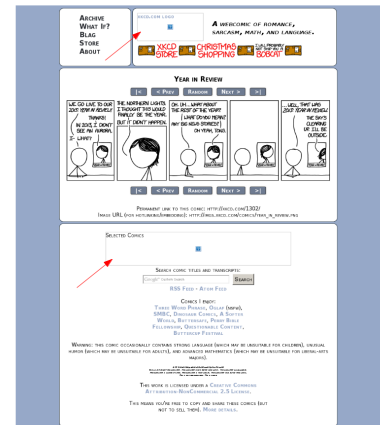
Archive
What If?
Blag
Store
About

XKCD.COM LOGO

A webcomic of romance, sarcasm, math, and language.

XKCD STORE
CHRISTMAS SHOPPING
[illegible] BOBCAT

Year in Review

|< < Prev Random Next > >|

WE GO LIVE TO OUR 2013 YEAR IN REVIEW! THANKS! IN 2013, I DIDN'T SEE AN AURORA. LAME!

THE NORTHERN LIGHTS. I THOUGHT THIS WOULD FINALLY BE THE YEAR. BUT IT DIDN'T HAPPEN.

OH UH... WHAT ABOUT THE REST OF THE YEAR? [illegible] ...OH, YEAH. SURE.

...WELL, THAT WRAPS 2013! YEAR IN REVIEW! THE SKY'S CLEARING UP. I'LL BE OUTSIDE.

|< < Prev Random Next > >|

Permanent link to this comic: http://xkcd.com/1302/
Image URL (for hotlinking/embedding): http://imgs.xkcd.com/comics/year_in_review.png

Selected Comics

Search comic titles and transcripts:
Search

RSS Feed - Atom Feed

Comics I enjoy:
Three Word Phrase, Oglaf (nsfw), SMBC, Dinosaur Comics, A Softer World, Buttersafe, Perry Bible Fellowship, Questionable Content, Buttercup Festival

Warning: this comic occasionally contains strong language (which may be unsuitable for children), unusual humor (which may be unsuitable for adults), and advanced mathematics (which may be unsuitable for liberal-arts majors).

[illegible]

This work is licensed under a Creative Commons Attribution-NonCommercial 2.5 License.

This means you're free to copy and share these comics (but not to sell them). More details.